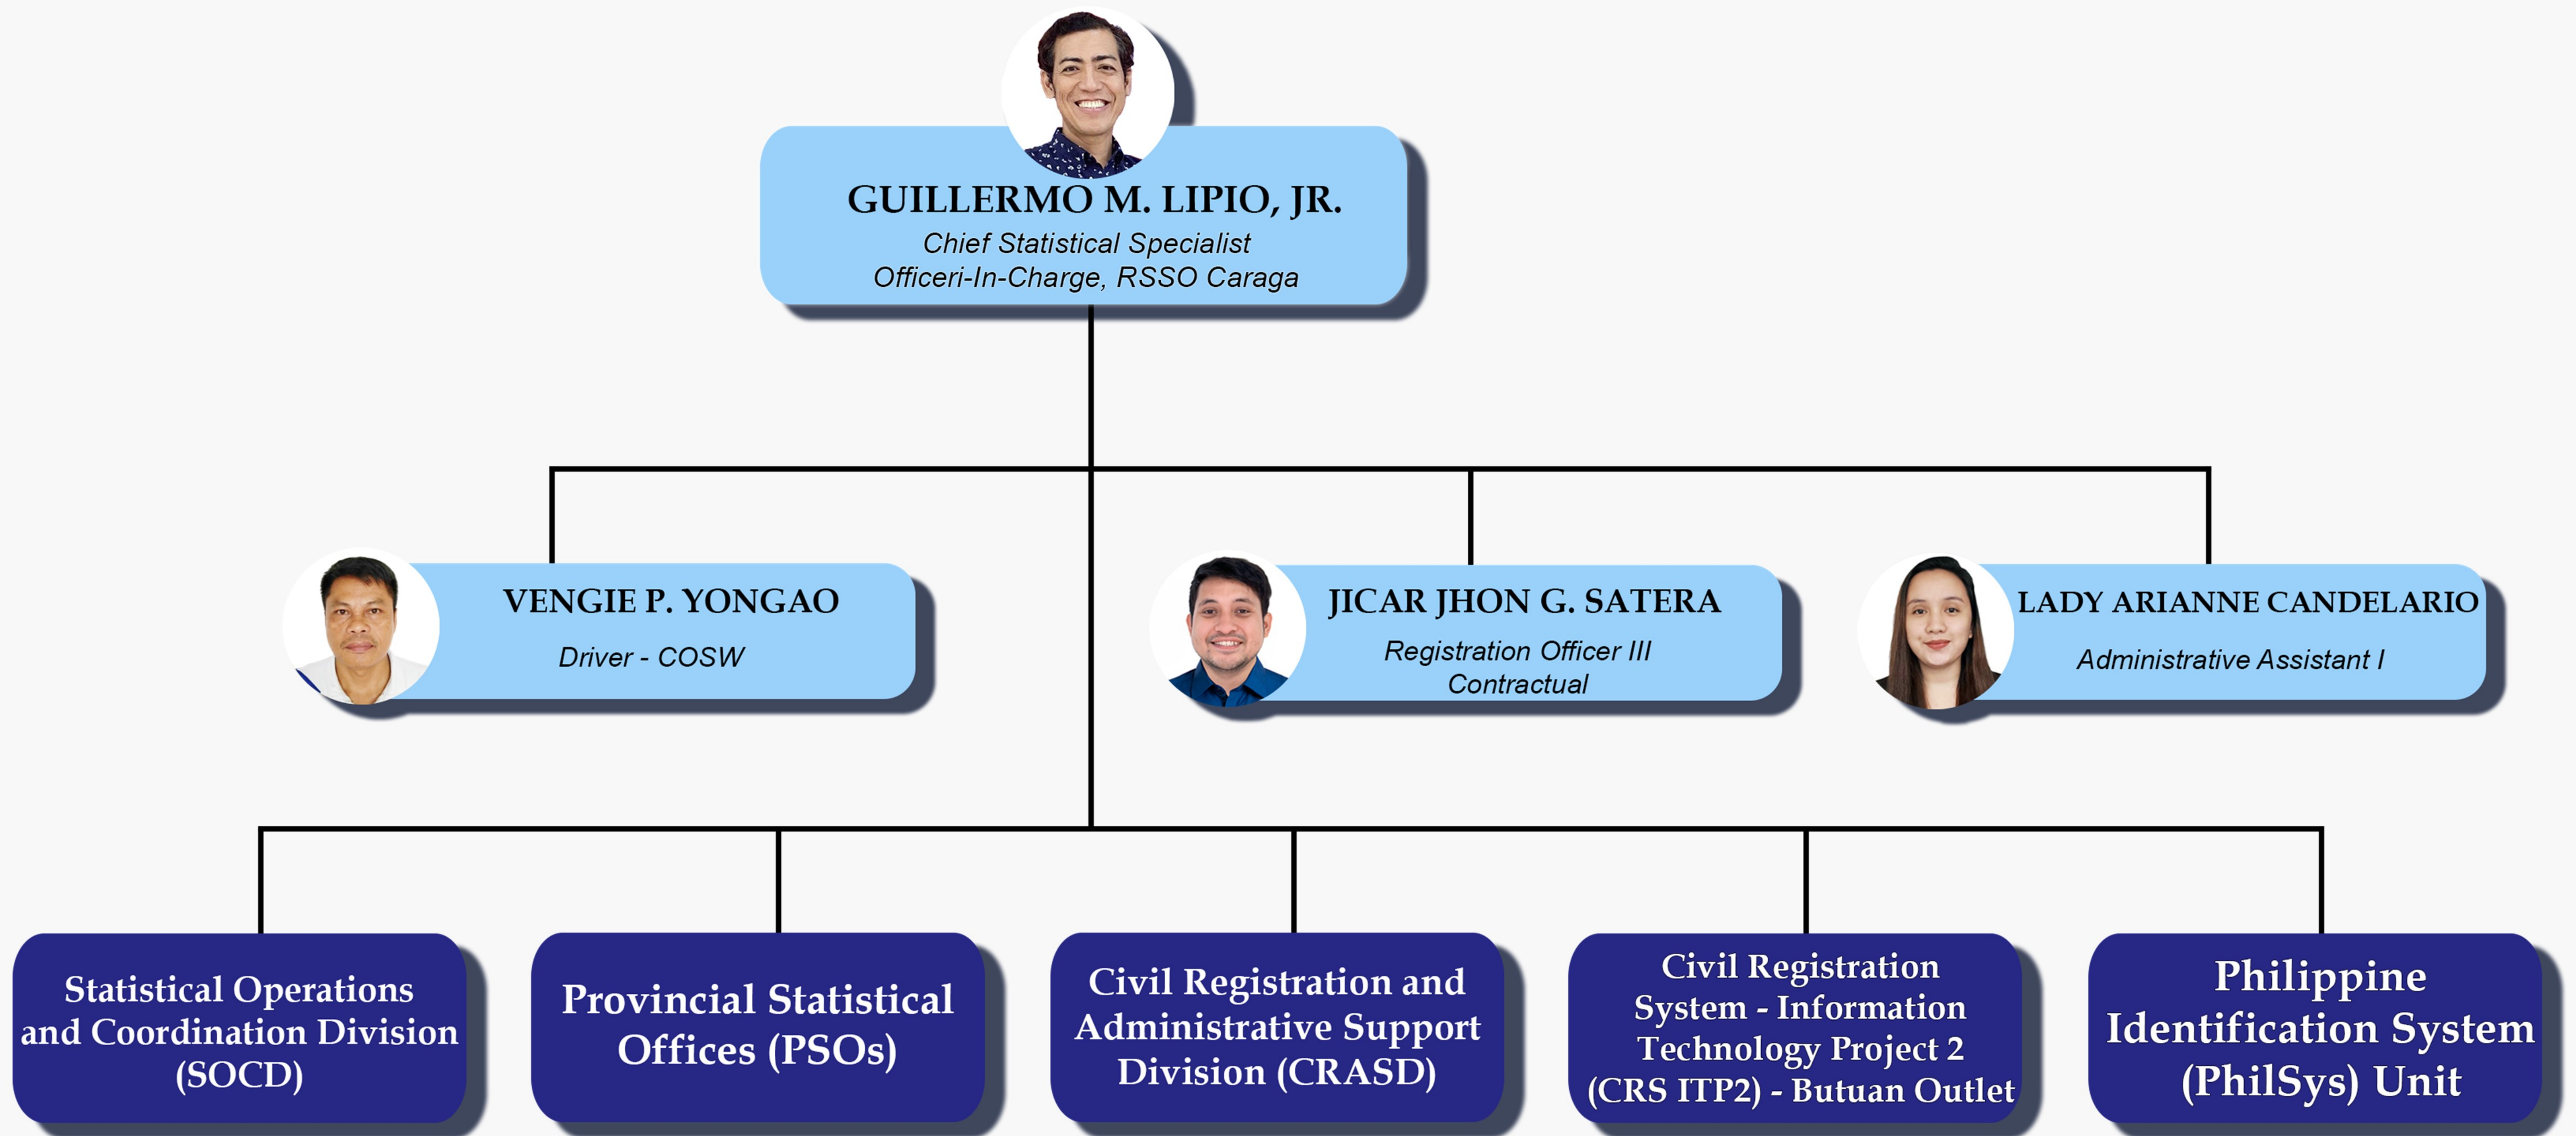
GUILLERMO M. LIPIO, JR.
Chief Statistical Specialist
Officeri-In-Charge, RSSO Caraga

VENGIE P. YONGAO
Driver - COSW

JICAR JHON G. SATERA
Registration Officer III
Contractual

LADY ARIANNE CANDELARIO
Administrative Assistant I

Statistical Operations and Coordination Division (SOCD)

Provincial Statistical Offices (PSOs)

Civil Registration and Administrative Support Division (CRASD)

Civil Registration System - Information Technology Project 2 (CRS ITP2) - Butuan Outlet

Philippine Identification System (PhilSys) Unit